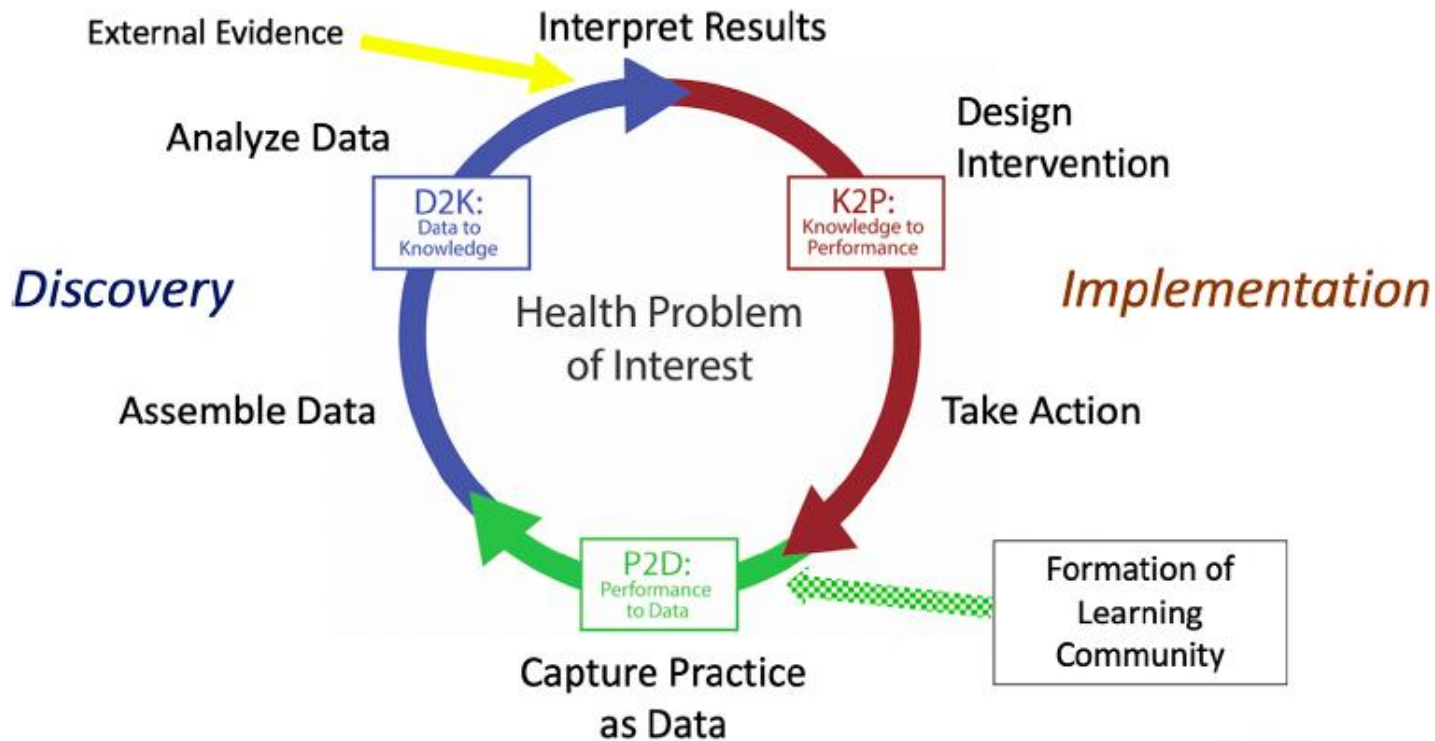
External Evidence

Interpret Results

Analyze Data

Design Intervention

D2K: Data to Knowledge

K2P: Knowledge to Performance

Discovery

Health Problem of Interest

Implementation

Assemble Data

Take Action

P2D: Performance to Data

Formation of Learning Community

Capture Practice as Data